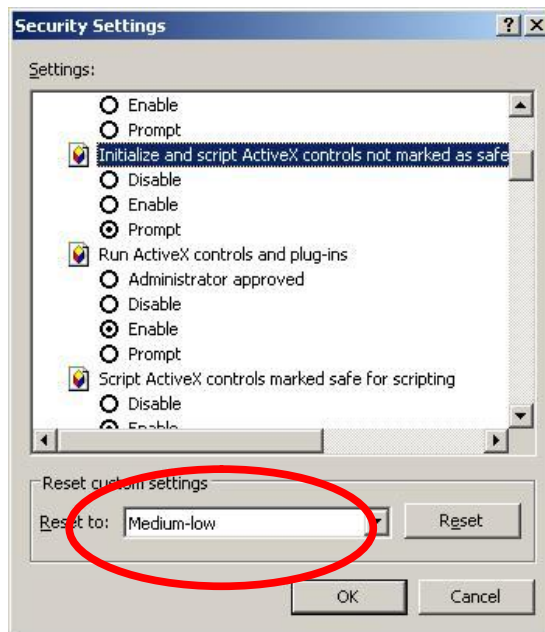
Security Settings

?

X

Settings:

Enable

Prompt

Initialize and script ActiveX controls not marked as safe

Disable

Enable

Prompt

Run ActiveX controls and plug-ins

Administrator approved

Disable

Enable

Prompt

Script ActiveX controls marked safe for scripting

Disable

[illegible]

Reset custom settings

Reset to: Medium-low

Reset

OK

Cancel